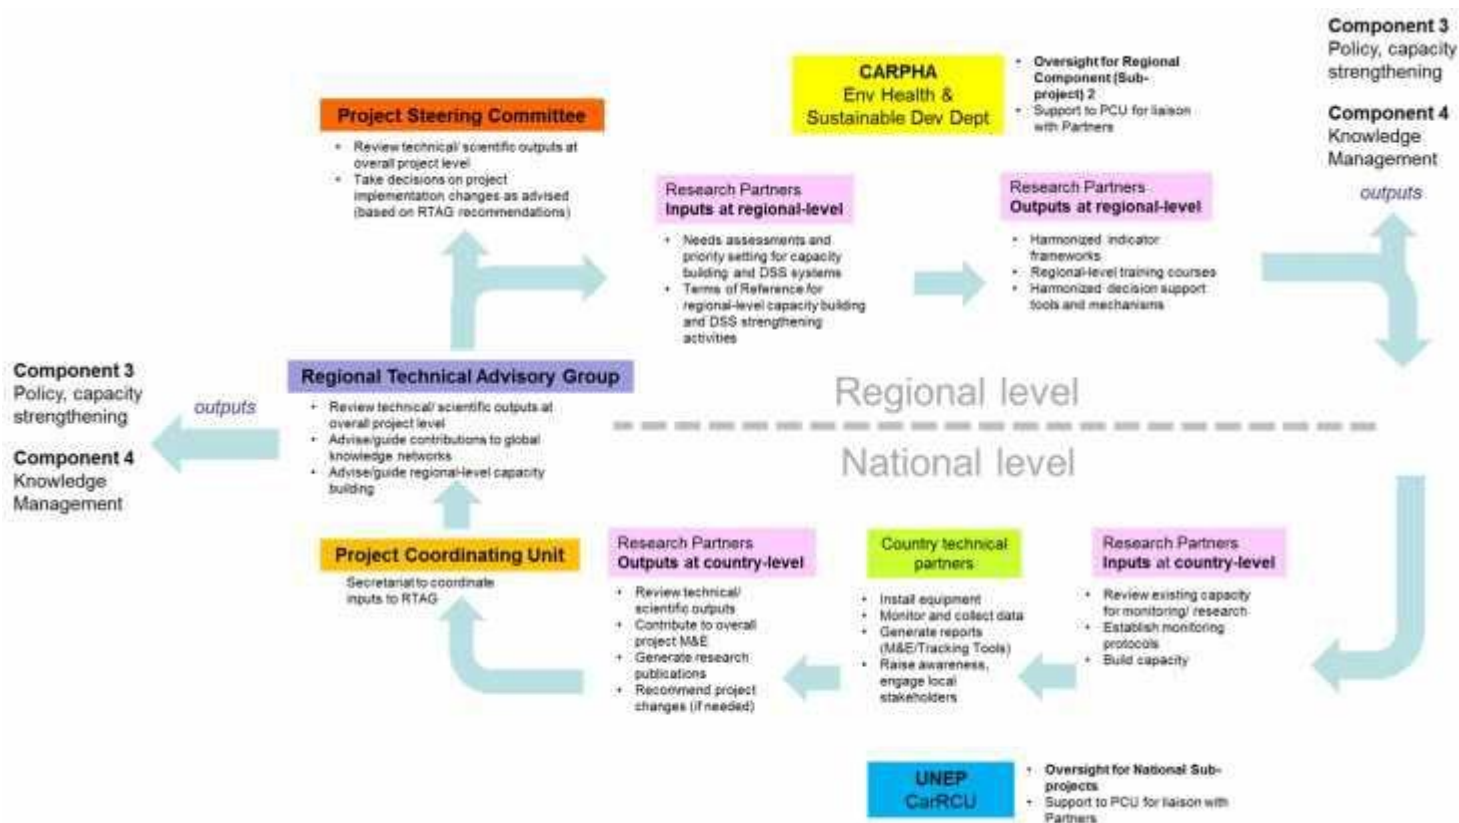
CARPHA
Env Health & Sustainable Dev Dept

- Oversight for Regional Component (Sub-project) 2
- Support to PCU for liaison with Partners

Component 3
Policy, capacity strengthening

Component 4
Knowledge Management

outputs

Project Steering Committee

- Review technical/ scientific outputs at overall project level
- Take decisions on project implementation changes as advised (based on RTAG recommendations)

Research Partners
Inputs at regional-level

- Needs assessments and priority setting for capacity building and DSS systems
- Terms of Reference for regional-level capacity building and DSS strengthening activities

Research Partners
Outputs at regional-level

- Harmonized indicator frameworks
- Regional-level training courses
- Harmonized decision support tools and mechanisms

Component 3
Policy, capacity strengthening

Component 4
Knowledge Management

outputs

Regional Technical Advisory Group

- Review technical/ scientific outputs at overall project level
- Advise/guide contributions to global knowledge networks
- Advise/guide regional-level capacity building

Regional level

National level

Project Coordinating Unit

Secretariat to coordinate inputs to RTAG

Research Partners
Outputs at country-level

- Review technical/ scientific outputs
- Contribute to overall project M&E
- Generate research publications
- Recommend project changes (if needed)

Country technical partners

- Install equipment
- Monitor and collect data
- Generate reports (M&E/Tracking Tools)
- Raise awareness, engage local stakeholders

Research Partners
Inputs at country-level

- Review existing capacity for monitoring/ research
- Establish monitoring protocols
- Build capacity

UNEP
CarRCU

- Oversight for National Sub-projects
- Support to PCU for liaison with Partners